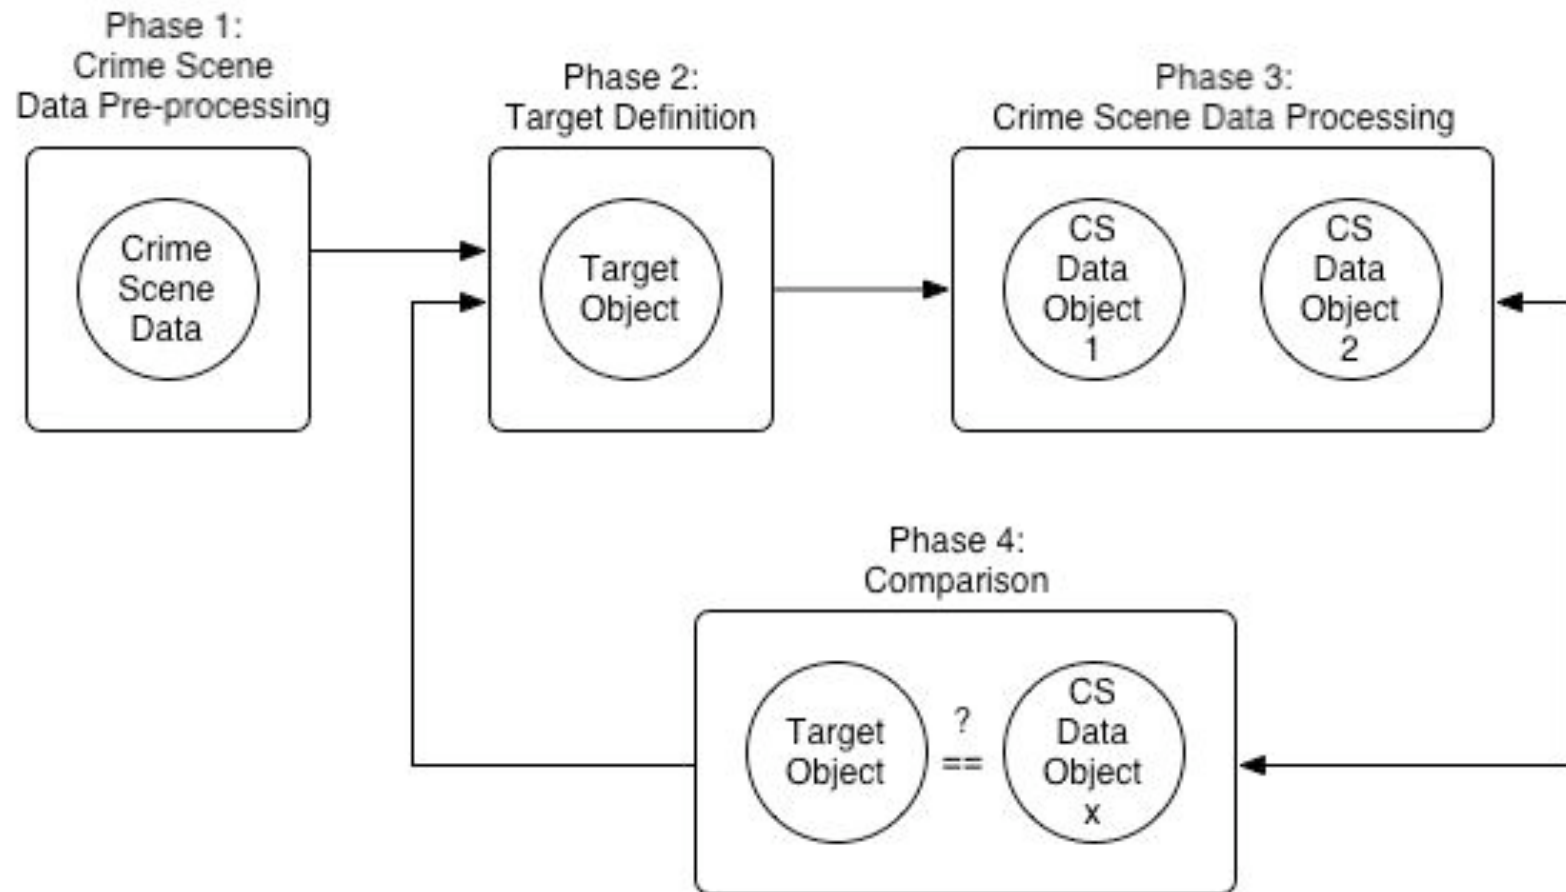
Phase 1:
Crime Scene
Data Pre-processing

Crime Scene Data

Phase 2:
Target Definition

Target Object

Phase 3:
Crime Scene Data Processing

CS Data Object 1

CS Data Object 2

Phase 4:
Comparison

Target Object

$\stackrel{?}{==}$

CS Data Object x